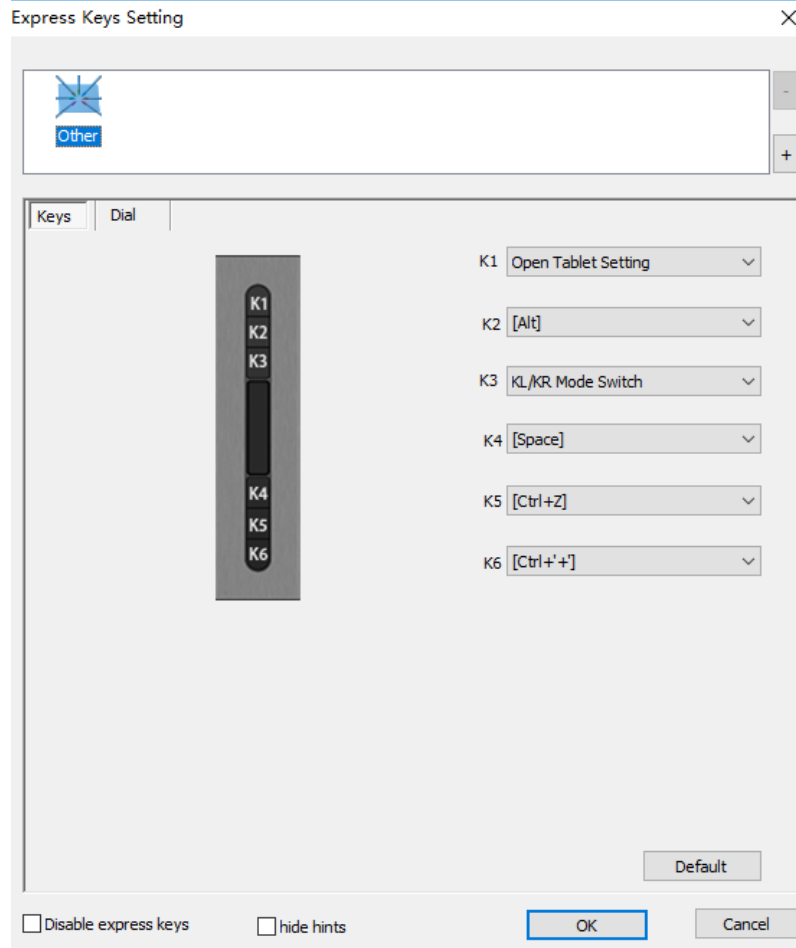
Express Keys Setting
×

Other

-
+

Keys
Dial

K1
K2
K3
K4
K5
K6

K1 Open Tablet Setting
K2 [Alt]
K3 KL/KR Mode Switch
K4 [Space]
K5 [Ctrl+Z]
K6 [Ctrl+'+']

Default

Disable express keys
hide hints
OK
Cancel